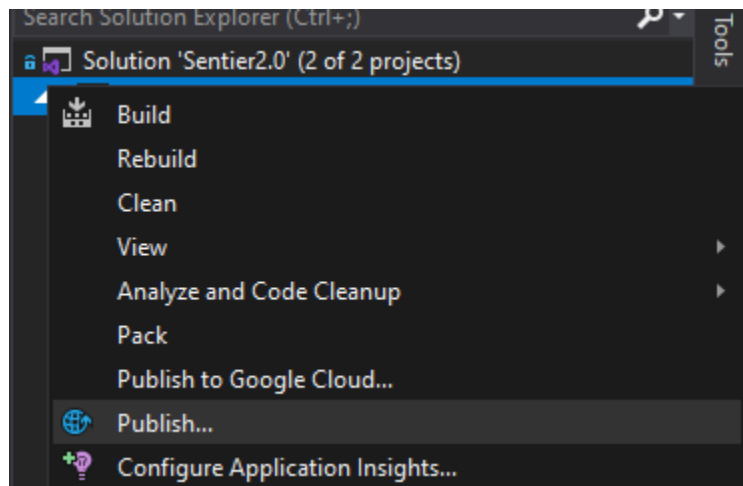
Search Solution Explorer (Ctrl+;)

Tools

Solution 'Sentier2.0' (2 of 2 projects)

Build
Rebuild
Clean
View
Analyze and Code Cleanup
Pack
Publish to Google Cloud...
Publish...
Configure Application Insights...